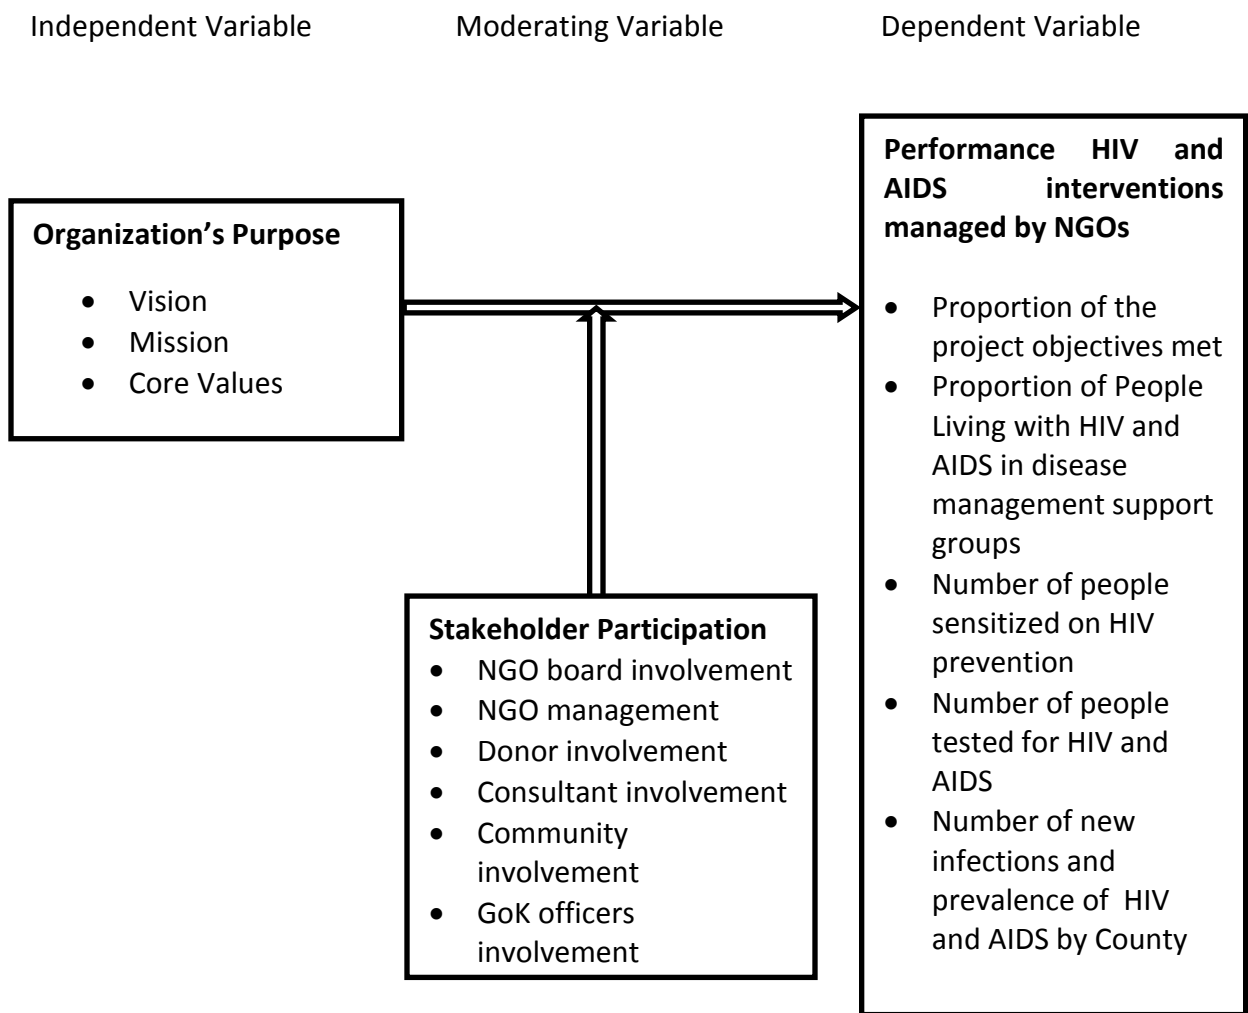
Independent Variable

Moderating Variable

Dependent Variable

Organization's Purpose

- Vision
- Mission
- Core Values

Stakeholder Participation

- NGO board involvement
- NGO management
- Donor involvement
- Consultant involvement
- Community involvement
- GoK officers involvement

Performance HIV and AIDS interventions managed by NGOs

- Proportion of the project objectives met
- Proportion of People Living with HIV and AIDS in disease management support groups
- Number of people sensitized on HIV prevention
- Number of people tested for HIV and AIDS
- Number of new infections and prevalence of HIV and AIDS by County